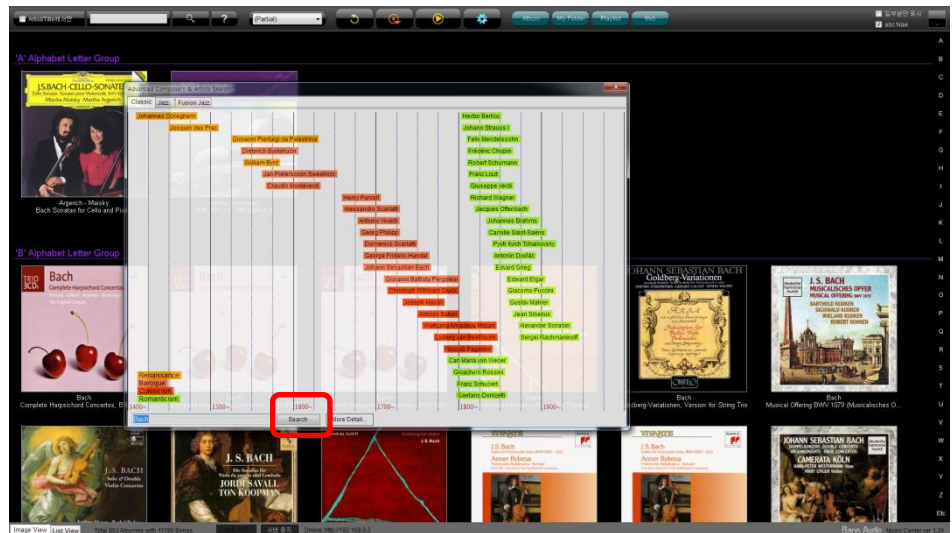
Artist/Title검색 ? (Partial) Album My Folder Playlist Web 일부분만 표시 abc Navi

'A' Alphabet Letter Group

J.S.BACH·CELLO-SONATEN
Mischa Maisky Martha Argerich

Argerich - Maisky
Bach Sonatas for Cello and Pi

'B' Alphabet Letter Group

Bach
Complete Harpsichord Concertos

Bach
Complete Harpsichord Concertos, E

Advanced Composers & Artists Search
Classic Jazz Fusion Jazz

Johannes Ockeghem
Josquin des Prez
Giovanni Pierluigi da Palestrina
Dietrich Buxtehude
William Byrd
Jan Pieterszoon Sweelinck
Claudio Monteverdi
Henry Purcell
Alessandro Scarlatti
Antonio Vivaldi
Georg Philipp
Domenico Scarlatti
George Frideric Handel
Johann Sebastian Bach
Giovanni Battista Pergolesi
Christoph Willibald Gluck
Joseph Haydn
Antonio Salieri
Wolfgang Amadeus Mozart
Ludwig van Beethoven
Niccolò Paganini
Carl Maria von Weber
Gioachino Rossini
Franz Schubert
Gaetano Donizetti
Hector Berlioz
Johann Strauss I
Felix Mendelssohn
Frédéric Chopin
Robert Schumann
Franz Liszt
Giuseppe Verdi
Richard Wagner
Jacques Offenbach
Johannes Brahms
Camille Saint-Saëns
Pyotr Ilyich Tchaikovsky
Antonín Dvořák
Edvard Grieg
Edward Elgar
Giacomo Puccini
Gustav Mahler
Jean Sibelius
Alexander Scriabin
Sergei Rachmaninoff

Renaissance
Baroque
Classicism
Romanticism

1400~ 1500~ 1600~ 1700~ 1800~ 1900~

Back Search More Detail...

JOHANN SEBASTIAN BACH
Goldberg-Variationen

Bach
Goldberg-Variationen, Version for String Trio

J.S. BACH
MUSICALISCHES OPFER
MUSICAL OFFERING BWV 1079

Bach
Musical Offering BWV 1079 (Musicalisches O...

J.S. BACH
Solo & Double Violin Concertos

J.S. BACH
Die Sonaten für Viola da gamba und Cembalo
JORDI SAVALL
TON KOOPMAN

J.S.Bach
Anner Bylsma

J.S.Bach
Anner Bylsma

JOHANN SEBASTIAN BACH
CAMERATA KÖLN

A B C D E F G H I J K L M N O P Q R S T U V W X Y Z Etc

Image View List View Total 803 Albums with 11181 Songs 서버 접속 Online: http://192.168.0.2 Bang Audio Music Center ver 1.30